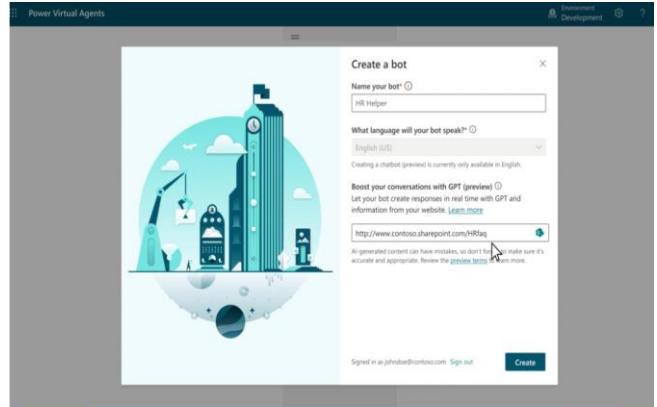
Power Virtual Agents

Environment
Development

Create a bot

Name your bot* ⓘ

HR Helper

What language will your bot speak?* ⓘ

English (US)

Creating a chatbot (preview) is currently only available in English.

Boost your conversations with GPT (preview) ⓘ

Let your bot create responses in real time with GPT and information from your website. Learn more

http://www.contoso.sharepoint.com/HRfaq

AI-generated content can have mistakes, so don't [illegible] make sure it's accurate and appropriate. Review the preview terms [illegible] learn more.

Signed in as johndoe@contoso.com Sign out

Create